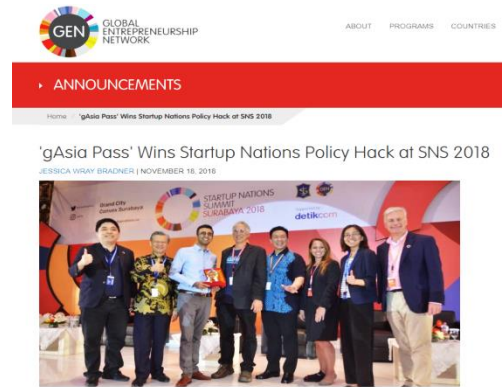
GEN GLOBAL ENTREPRENEURSHIP NETWORK

ABOUT PROGRAMS COUNTRIES

ANNOUNCEMENTS

Home / 'gAsia Pass' Wins Startup Nations Policy Hack at SNS 2018

'gAsia Pass' Wins Startup Nations Policy Hack at SNS 2018

JESSICA WRAY BRADNER | NOVEMBER 18, 2018

Grand City Convex Surabaya

STARTUP NATIONS SUMMIT SURABAYA 2018

detikcom